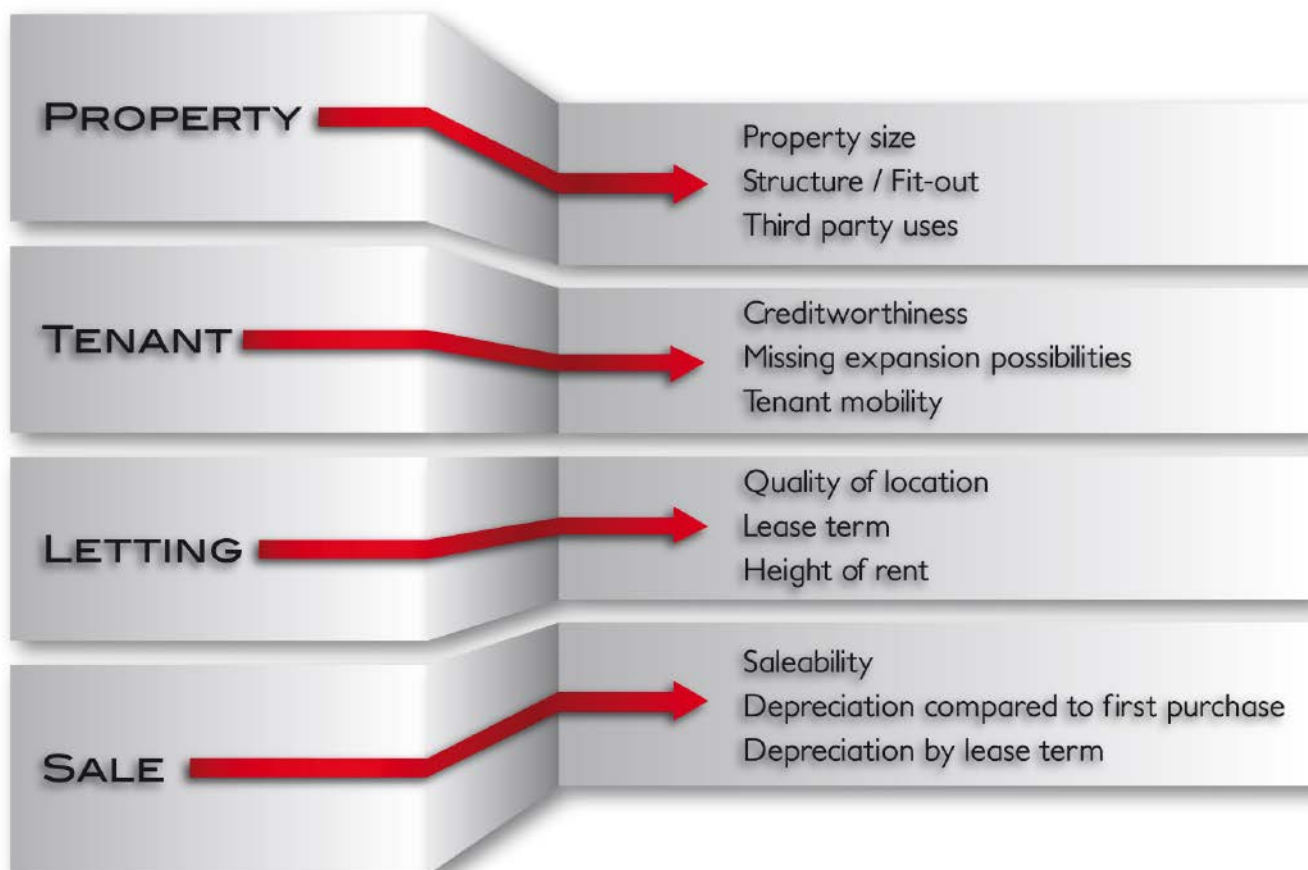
PROPERTY

Property size
Structure / Fit-out
Third party uses

TENANT

Creditworthiness
Missing expansion possibilities
Tenant mobility

LETTING

Quality of location
Lease term
Height of rent

SALE

Saleability
Depreciation compared to first purchase
Depreciation by lease term